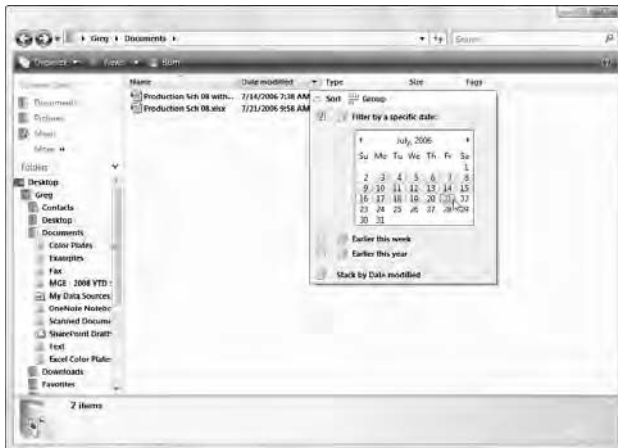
Greg ▸ Documents ▸

Search

Organize ▾ Views ▾ Burn

Documents
Pictures
Music
More »

Folders

Desktop
Greg
Contacts
Desktop
Documents
Color Plates
Examples
Fax
MGE - 2008 YTD
My Data Sources
OneNote Notebo
Scanned Docum
SharePoint Draft
Text
Excel Color Plate
Downloads
Favorites

Name | Date modified | Type | Size | Tags

Production Sch 08 with... 7/14/2006 7:38 AM
Production Sch 08.xlsx 7/21/2006 9:56 AM

Sort Group

Filter by a specific date:

July, 2006

| Su | Mo | Tu | We | Th | Fr | Sa |
|---|---|---|---|---|---|---|
| | | | | | | 1 |
| 2 | 3 | 4 | 5 | 6 | 7 | 8 |
| 9 | 10 | 11 | 12 | 13 | 14 | 15 |
| 16 | 17 | 18 | 19 | 20 | 21 | 22 |
| 23 | 24 | 25 | 26 | 27 | 28 | 29 |
| 30 | 31 | | | | | |

Earlier this week
Earlier this year

Stack by Date modified

2 items